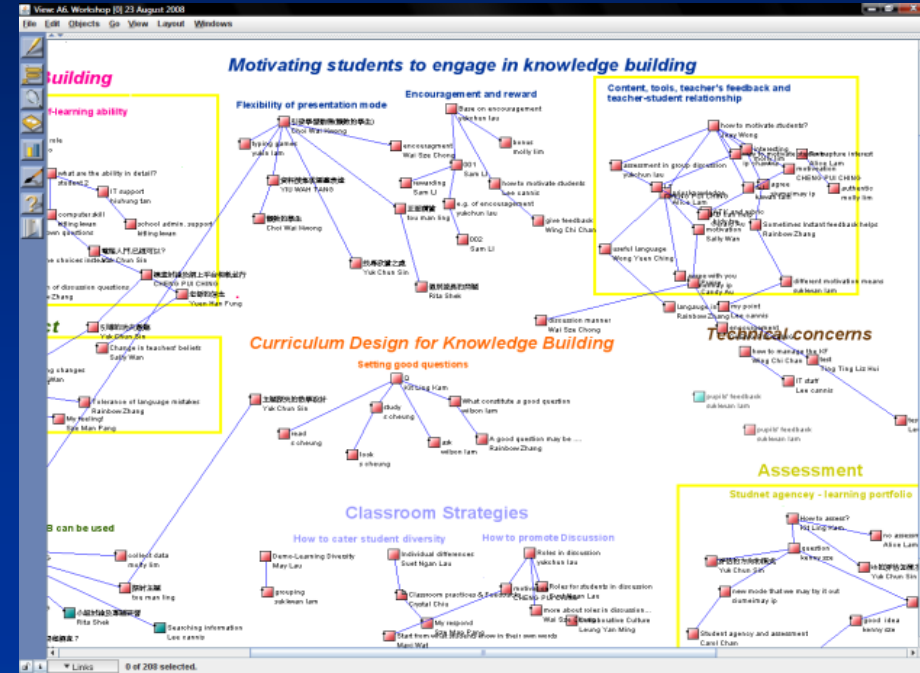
View: A6. Workshop [0] 23 August 2008

File Edit Objects Go View Layout Windows

Building

Motivating students to engage in knowledge building

f-learning ability

Flexibility of presentation mode

Encouragement and reward

Content, tools, teacher's feedback and teacher-student relationship

what are the ability in detail?

IT support

computer skill

school admin. support

Base on encouragement

yukchun lau

encouragement

Wai Sze Chong

bonus

molly lim

typing games

001

Sam Li

how to motivate students?

rewarding

how to motivate students

Lee cannis

e.g. of encouragement

yukchun lau

give feedback

Wing Chi Chan

002

Sam Li

assessment in group discussion

yukchun lau

motivation

Sally Wan

Sometimes instant feedback helps

Rainbow Zhang

useful language

Wong Yuen Ching

authentic

molly lim

capture interest

Alice Lam

different motivation means

suklesan lam

Yik Chun Sin

Change in teachers' beliefs

Sally Wan

Tolerance of language mistakes

Rainbow Zhang

My feeling!

Sze Man Fong

discussion manner

Wai Sze Chong

language

Rainbow Zhang

my point

Lee cannis

Technical concerns

how to manage the kf

Wing Chi Chan

test

Ting Ting Liu Hui

IT staff

Lee cannis

pupils' feedback

suklesan lam

pupils' feedback

suklesan lam

Curriculum Design for Knowledge Building

Setting good questions

Q

What constitute a good question

wilson lam

study

read

ask

wilson lam

look

A good question may be ...

Rainbow Zhang

Yak Chun Sin

Assessment

Studnet agency - learning portfolio

How to assess?

Alice Lam

question

Yuk Chun Sin

new mode that we may try it out

Student agency and assessment

Carol Chan

good idea

B can be used

collect data

molly lim

Rita Shek

Searching information

Lee cannis

Classroom Strategies

How to cater student diversity

How to promote Discussion

Demo-Learning Diversity

May Lau

grouping

suklesan lam

Individual differences

Suet Ngan Lau

Classroom practices & Sessions

Crystal Chiu

Roles in discussion

yukchun lau

Roles for students in discussion

more about roles in discussion...

Wai Sze Chong

My respond

Start from what students know in their own words

Mani Wai

Collaborative Culture

Leung Yan Ming

Links

0 of 208 selected.